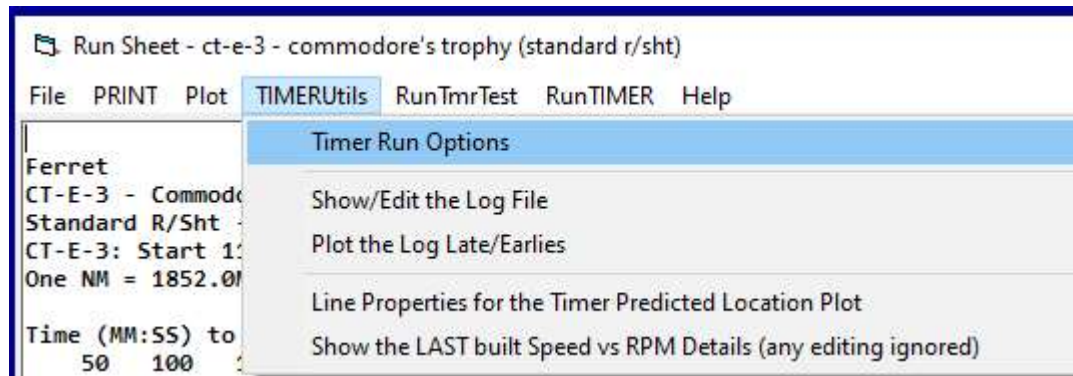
Run Sheet - ct-e-3 - commodore's trophy (standard r/sht)

File PRINT Plot TIMERUtils RunTmrTest RunTIMER Help

Ferret
CT-E-3 - Commodo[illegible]
Standard R/Sht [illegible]
CT-E-3: Start 1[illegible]
One NM = 1852.0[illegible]

Time (MM:SS) to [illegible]
50 100 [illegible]

Timer Run Options

Show/Edit the Log File

Plot the Log Late/Earlies

Line Properties for the Timer Predicted Location Plot

Show the LAST built Speed vs RPM Details (any editing ignored)